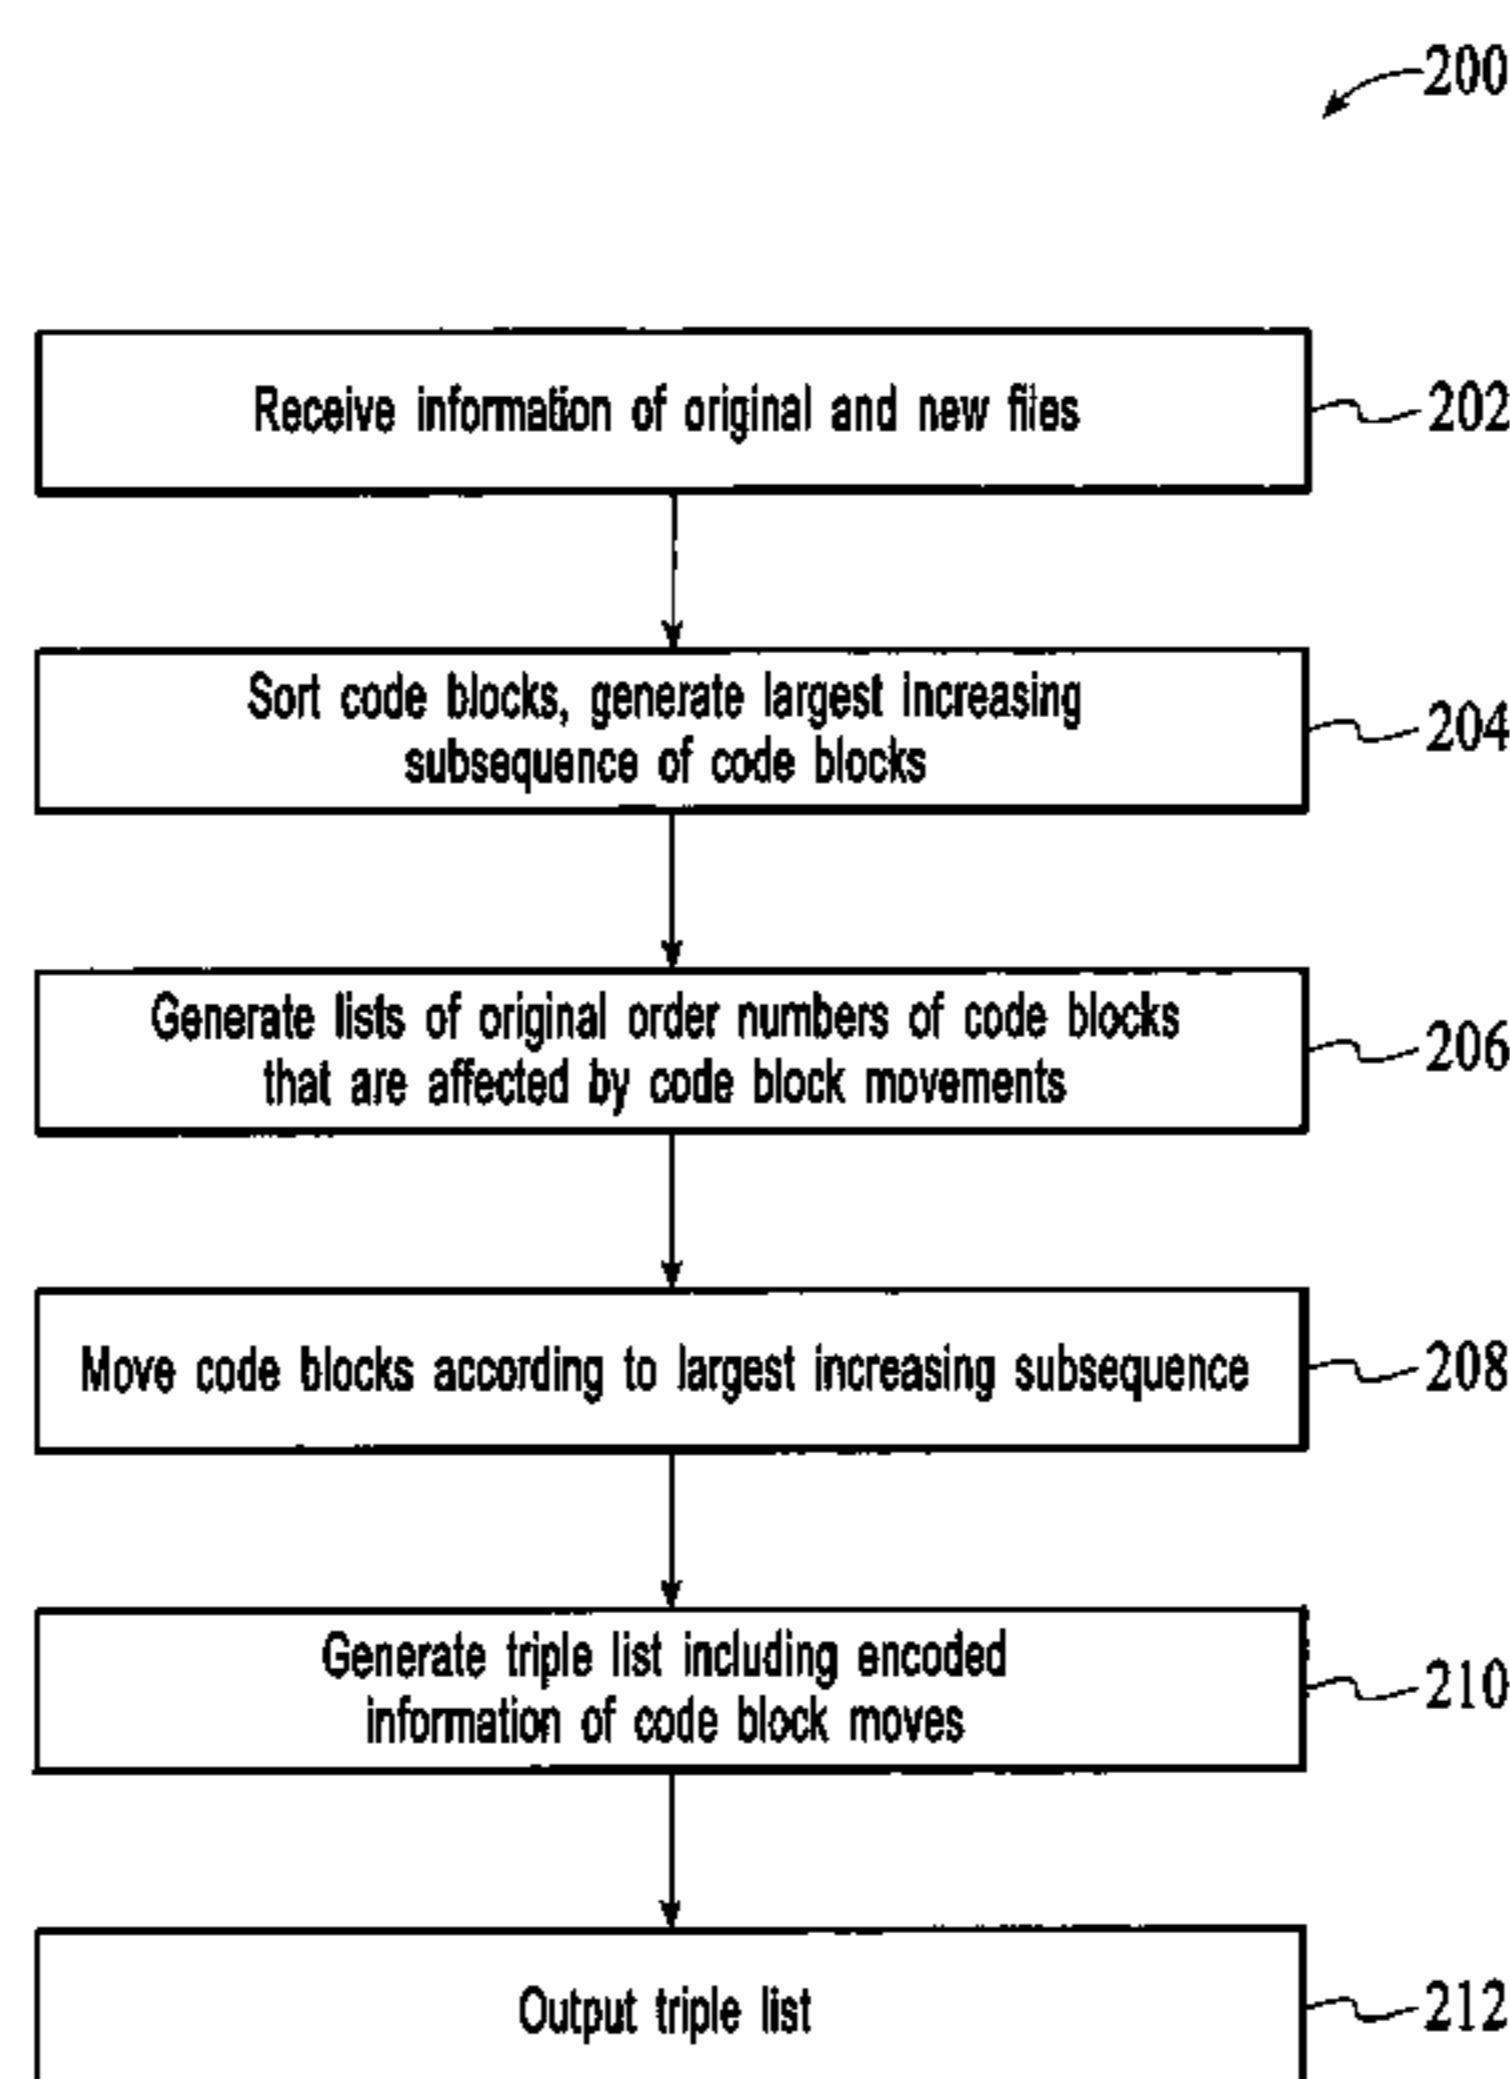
200

Receive information of original and new files

202

Sort code blocks, generate largest increasing subsequence of code blocks

204

Generate lists of original order numbers of code blocks that are affected by code block movements

206

Move code blocks according to largest increasing subsequence

208

Generate triple list including encoded information of code block moves

210

Output triple list

212